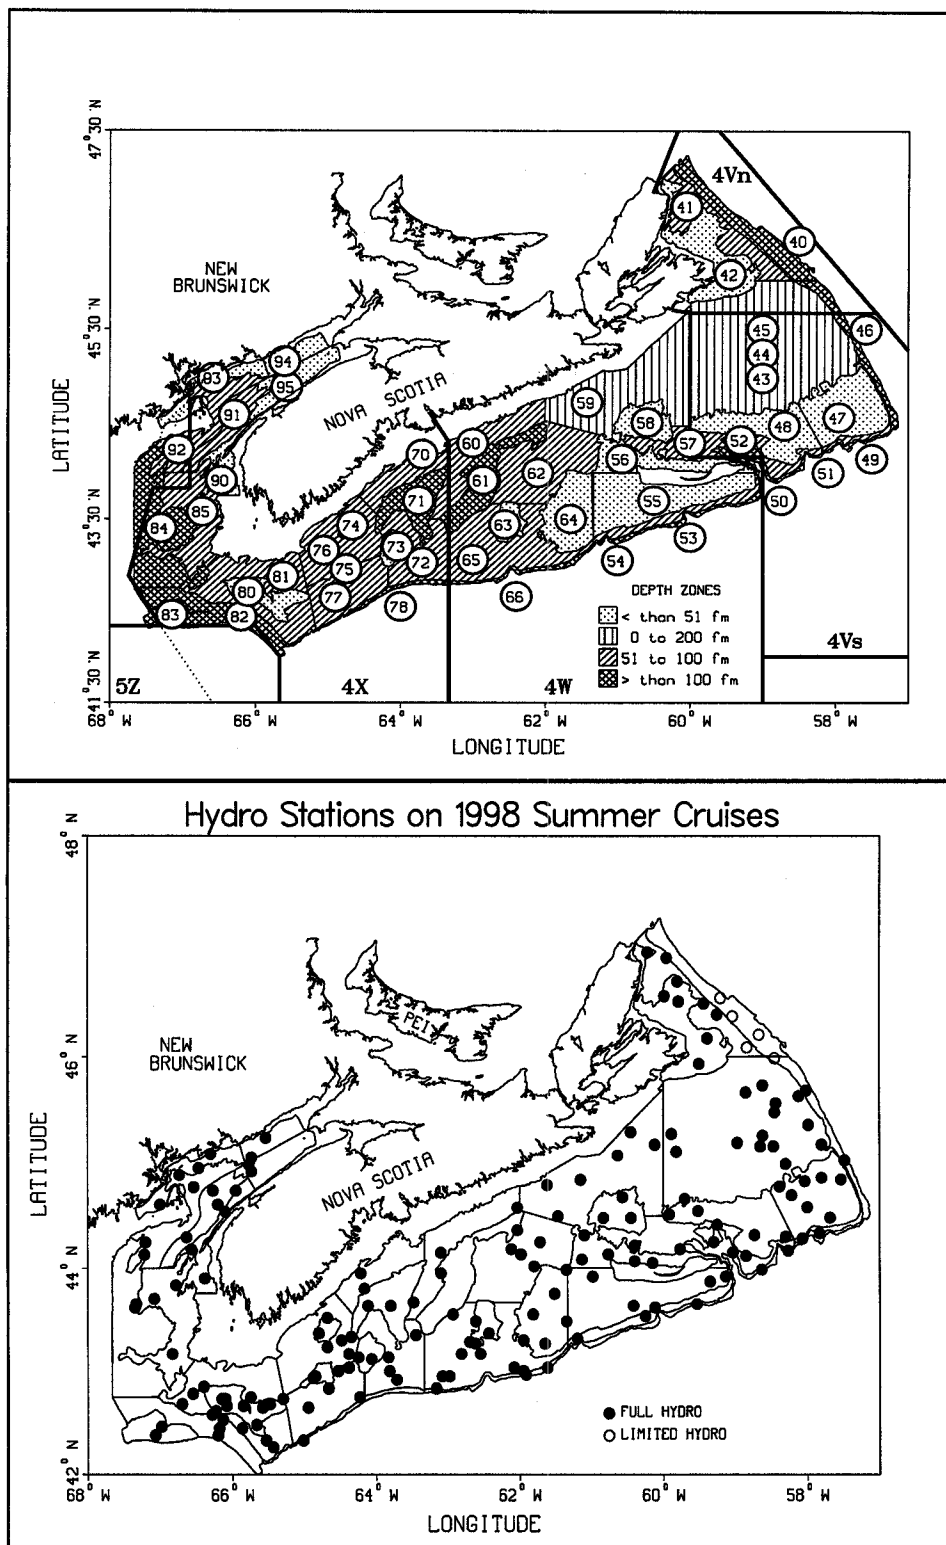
47°30'N
45°30'N
43°30'N
41°30'N
LATITUDE

NEW BRUNSWICK
NOVA SCOTIA

4Vn
41
40
42
45
46
44
43
94
83
95
91
59
58
47
48
92
60
57
52
90
70
56
49
61
62
51
85
71
55
50
84
74
63
64
53
76
73
65
54
75
72
81
80
77
78
66
83
82

DEPTH ZONES
< than 51 fm
0 to 200 fm
51 to 100 fm
> than 100 fm

5Z
4X
4W
4Vs

68° W
66° W
64° W
62° W
60° W
58° W
LONGITUDE

Hydro Stations on 1998 Summer Cruises

48° N
46° N
44° N
42° N
LATITUDE

NEW BRUNSWICK
PEI
NOVA SCOTIA

FULL HYDRO
LIMITED HYDRO

68° W
66° W
64° W
62° W
60° W
58° W
LONGITUDE